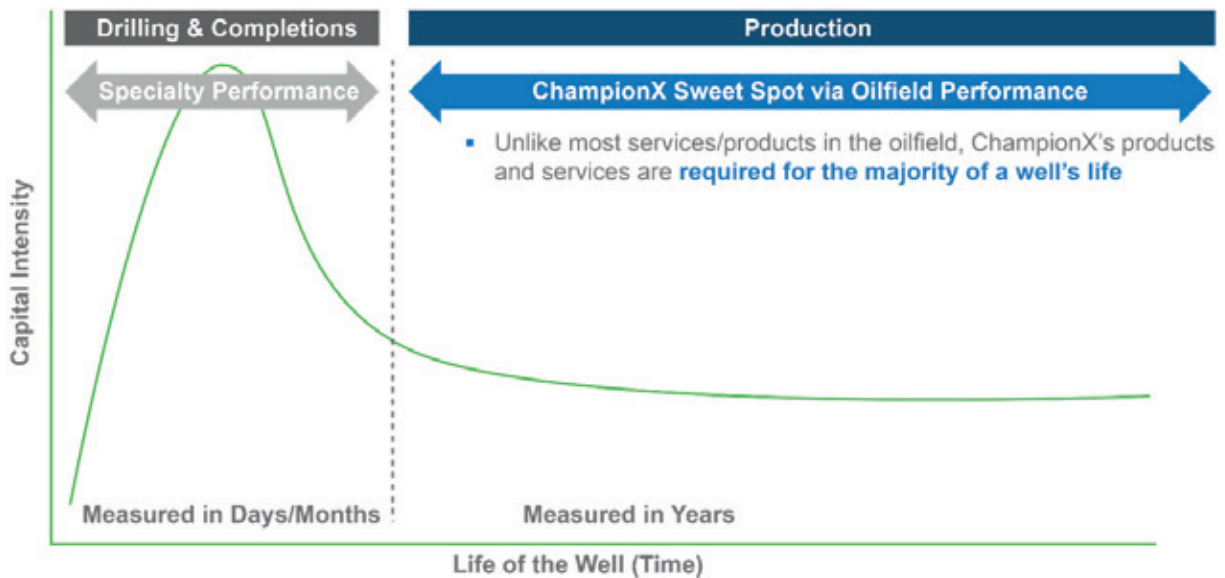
Drilling & Completions

Production

Specialty Performance

ChampionX Sweet Spot via Oilfield Performance

▪ Unlike most services/products in the oilfield, ChampionX's products and services are **required for the majority of a well's life**

Capital Intensity

Measured in Days/Months

Measured in Years

Life of the Well (Time)